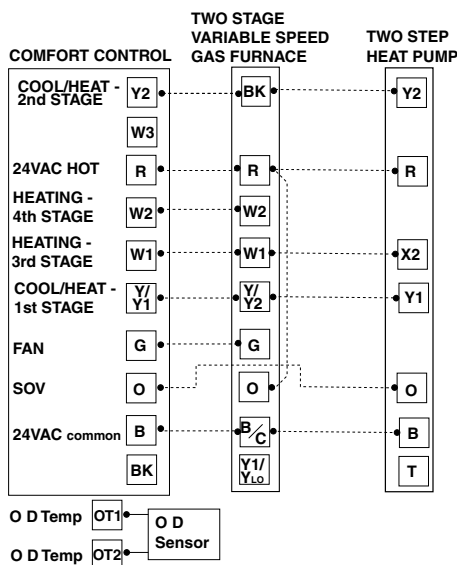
COMFORT CONTROL

TWO STAGE VARIABLE SPEED GAS FURNACE

TWO STEP HEAT PUMP

COOL/HEAT - 2nd STAGE
Y2
BK
Y2

W3

24VAC HOT
R
R
R

HEATING - 4th STAGE
W2
W2

HEATING - 3rd STAGE
W1
W1
X2

COOL/HEAT - 1st STAGE
Y/Y1
Y/Y2
Y1

FAN
G
G

SOV
O
O
O

24VAC common
B
B/C
B

BK
Y1/Y$_{LO}$
T

O D Temp
OT1
O D Sensor
O D Temp
OT2